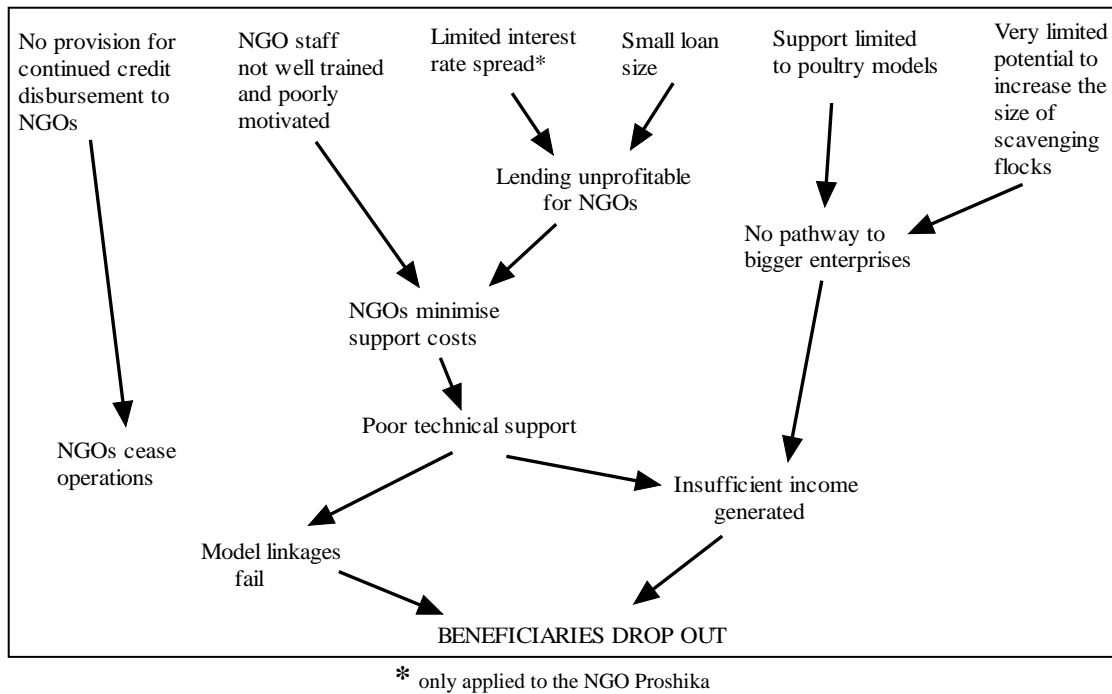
No provision for continued credit disbursement to NGOs

NGO staff not well trained and poorly motivated

Limited interest rate spread*

Small loan size

Support limited to poultry models

Very limited potential to increase the size of scavenging flocks

Lending unprofitable for NGOs

No pathway to bigger enterprises

NGOs minimise support costs

Poor technical support

NGOs cease operations

Insufficient income generated

Model linkages fail

BENEFICIARIES DROP OUT

* only applied to the NGO Proshika